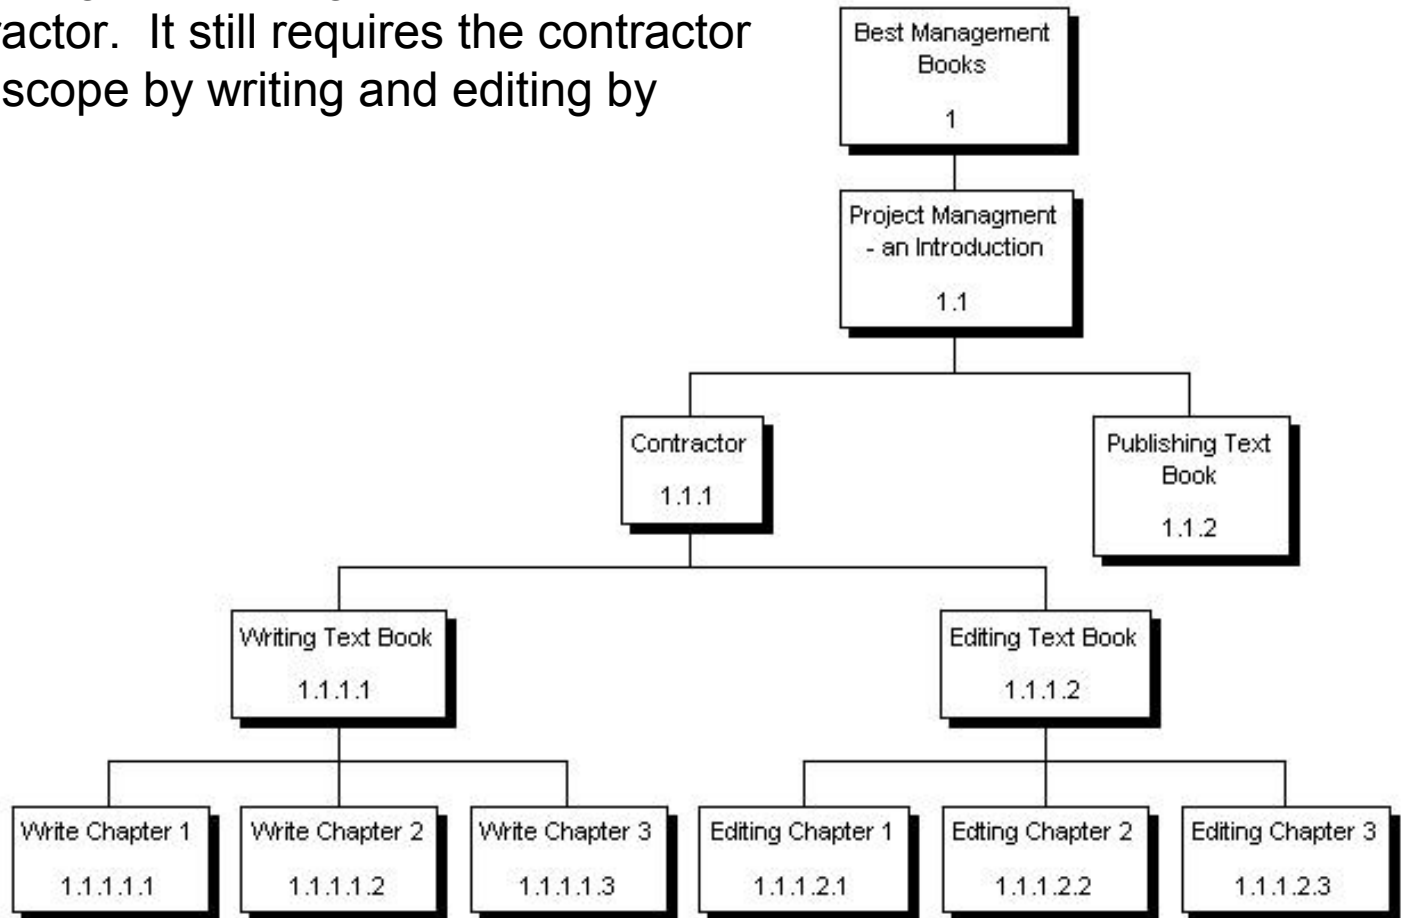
ractor. It still requires the contractor scope by writing and editing by

Best Management Books
1

Project Managment - an Introduction
1.1

Contractor
1.1.1

Publishing Text Book
1.1.2

Writing Text Book
1.1.1.1

Editing Text Book
1.1.1.2

Write Chapter 1
1.1.1.1.1

Write Chapter 2
1.1.1.1.2

Write Chapter 3
1.1.1.1.3

Editing Chapter 1
1.1.1.2.1

Edting Chapter 2
1.1.1.2.2

Editing Chapter 3
1.1.1.2.3